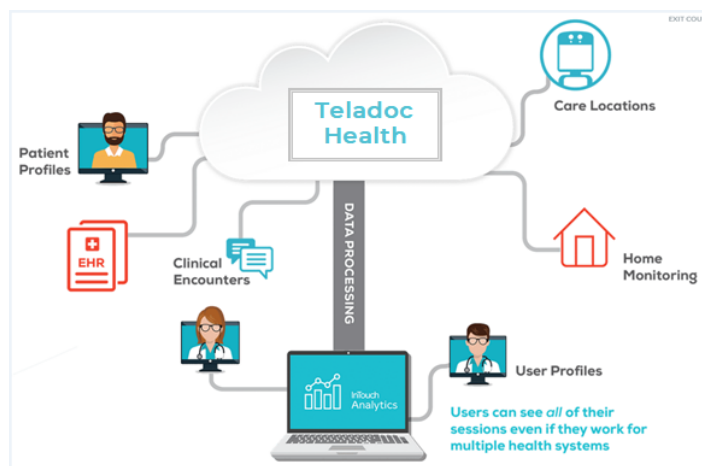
EXIT COU

Teladoc Health

Care Locations

Patient Profiles

EHR

DATA PROCESSING

Clinical Encounters

Home Monitoring

InTouch Analytics

User Profiles

Users can see *all* of their sessions even if they work for multiple health systems